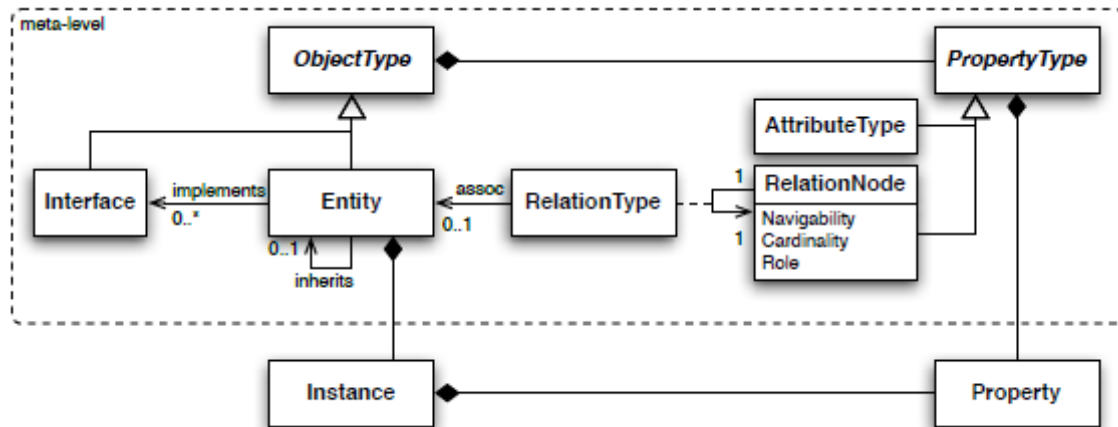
meta-level

ObjectType

PropertyType

AttributeType

Interface

implements

0..*

Entity

assoc

0..1

RelationType

1

1

RelationNode

Navigability
Cardinality
Role

0..1

inherits

Instance

Property